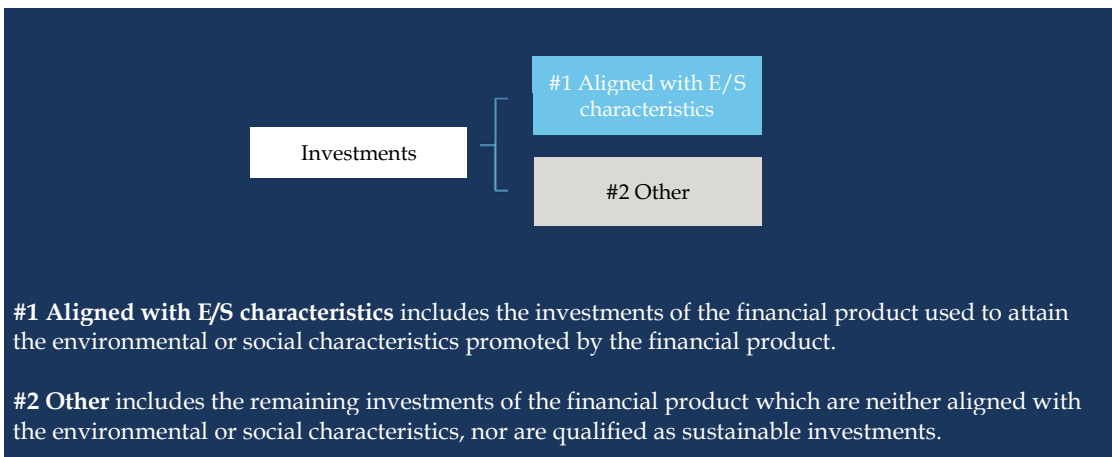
Investments

#1 Aligned with E/S characteristics

#2 Other

**#1 Aligned with E/S characteristics** includes the investments of the financial product used to attain the environmental or social characteristics promoted by the financial product.

**#2 Other** includes the remaining investments of the financial product which are neither aligned with the environmental or social characteristics, nor are qualified as sustainable investments.